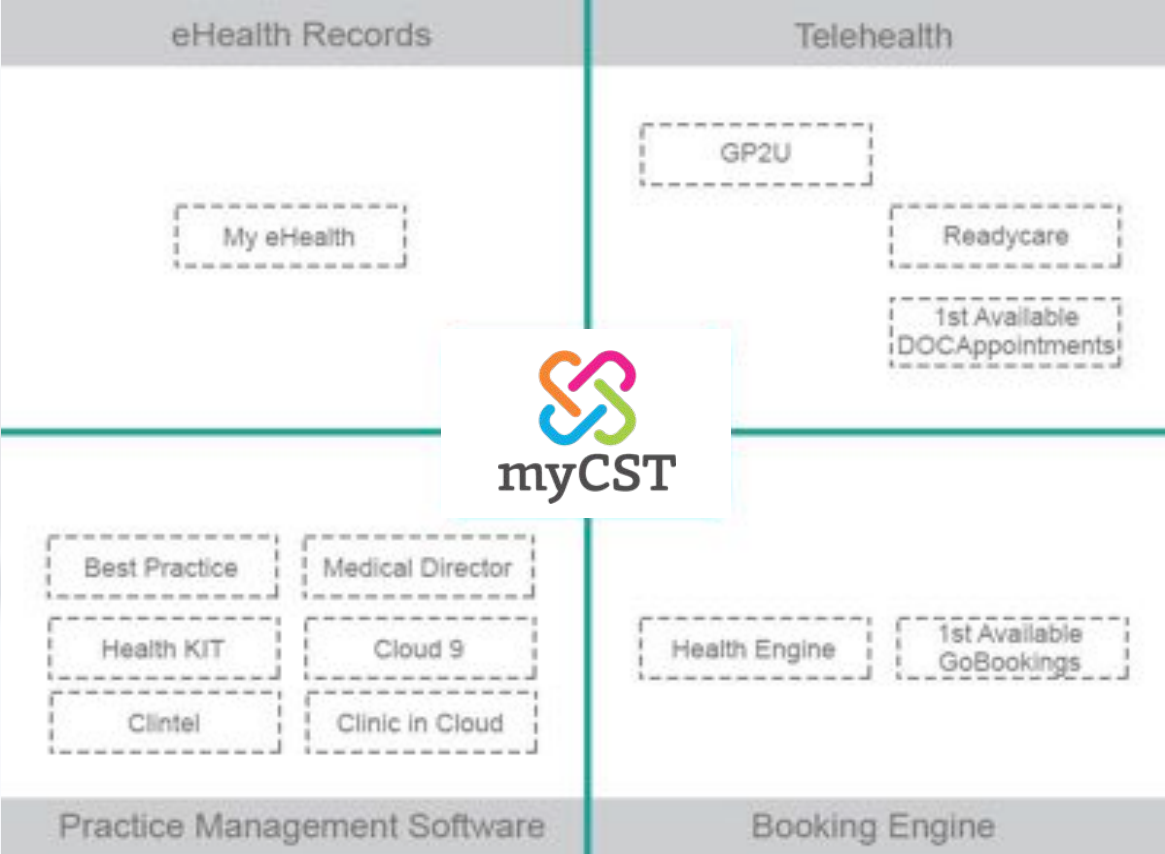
eHealth Records

My eHealth

Telehealth

GP2U

Readycare

1st Available DOCAppointments

myCST

Best Practice

Medical Director

Health KIT

Cloud 9

Clintel

Clinic in Cloud

Practice Management Software

Health Engine

1st Available GoBookings

Booking Engine